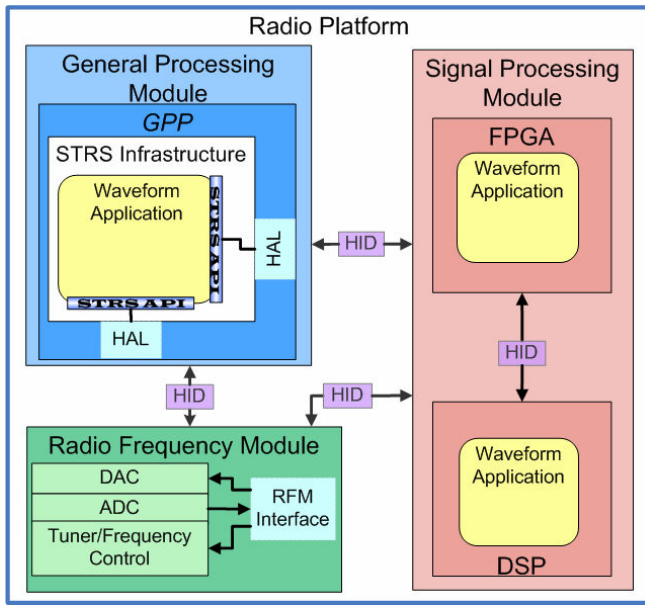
Radio Platform

General Processing Module

GPP

STRS Infrastructure

Waveform Application

STRS API

STRS API

HAL

HAL

HID

Signal Processing Module

FPGA

Waveform Application

HID

HID

HID

Radio Frequency Module

DAC

ADC

Tuner/Frequency Control

RFM Interface

Waveform Application

DSP